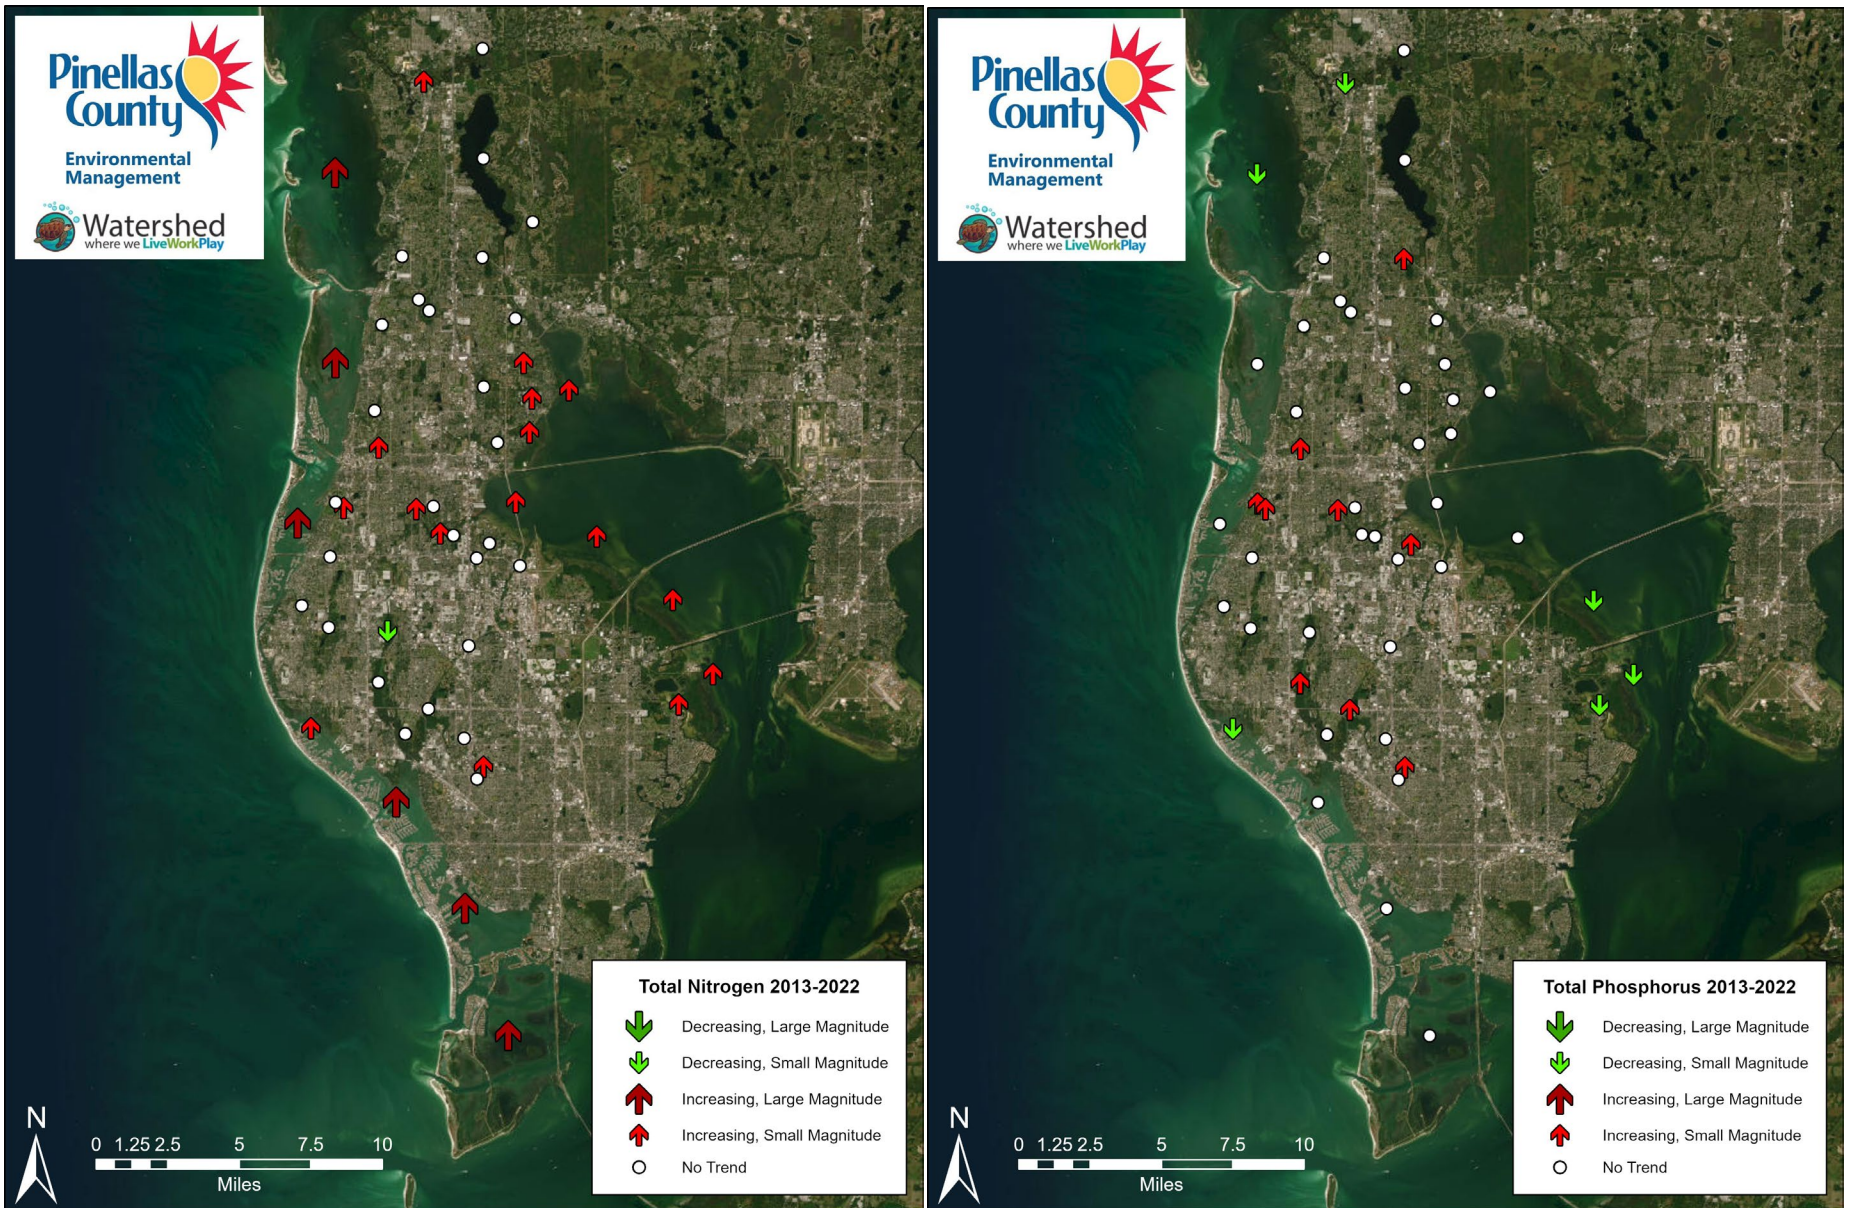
Pinellas County
Environmental Management
Watershed
where we LiveWorkPlay

Total Nitrogen 2013-2022
Decreasing, Large Magnitude
Decreasing, Small Magnitude
Increasing, Large Magnitude
Increasing, Small Magnitude
No Trend

N
0 1.25 2.5 5 7.5 10
Miles

Pinellas County
Environmental Management
Watershed
where we LiveWorkPlay

Total Phosphorus 2013-2022
Decreasing, Large Magnitude
Decreasing, Small Magnitude
Increasing, Large Magnitude
Increasing, Small Magnitude
No Trend

N
0 1.25 2.5 5 7.5 10
Miles